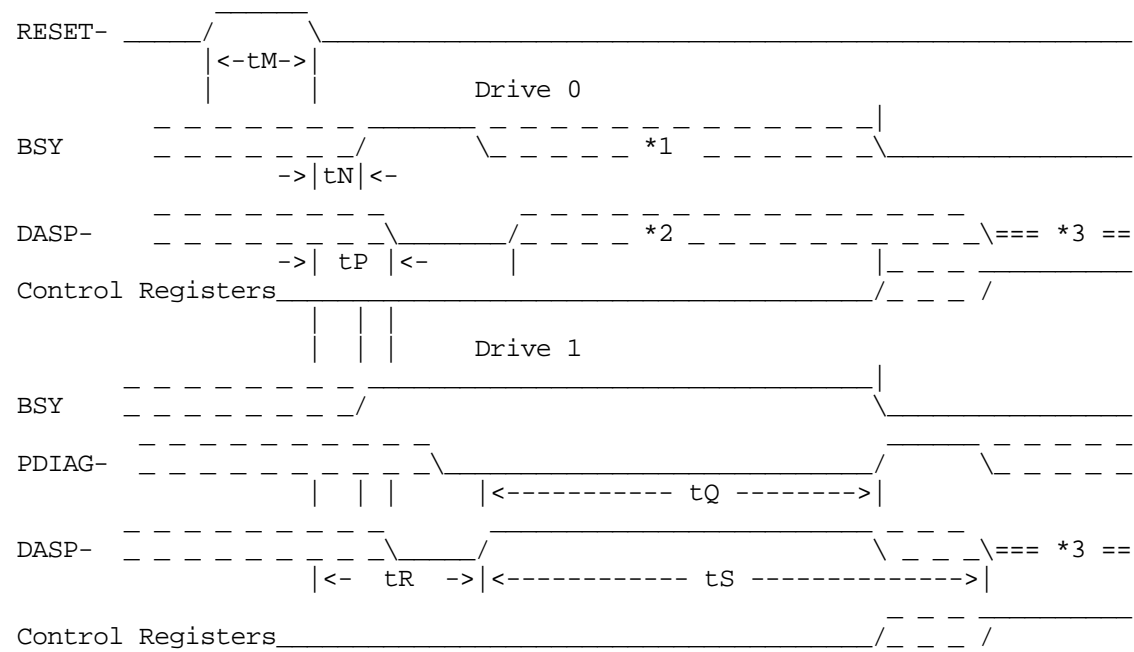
RESET-

|<-tM->|

Drive 0

BSY *1

->|tN|<-

DASP- *2 \=== *3 ==

->| tP |<-

Control Registers /

Drive 1

BSY

PDIAG-

|<----------- tQ -------->|

DASP- \=== *3 ==

|<- tR ->|<------------ tS -------------->|

Control Registers /